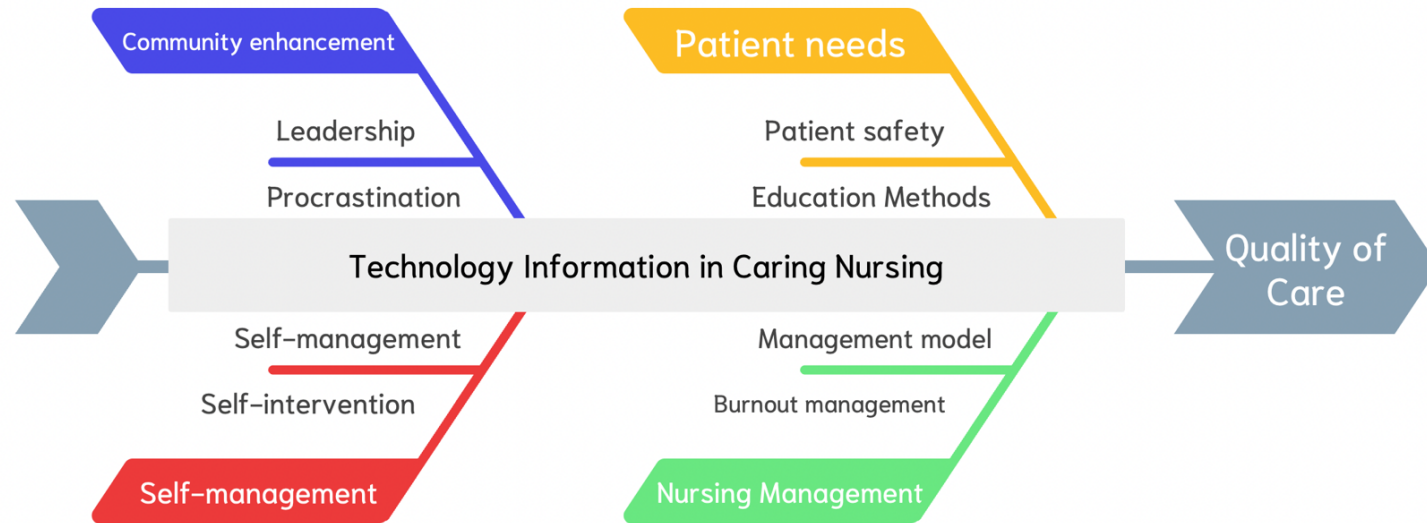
Community enhancement

Leadership

Procrastination

Patient needs

Patient safety

Education Methods

Technology Information in Caring Nursing

Quality of Care

Self-management

Self-intervention

Self-management

Management model

Burnout management

Nursing Management